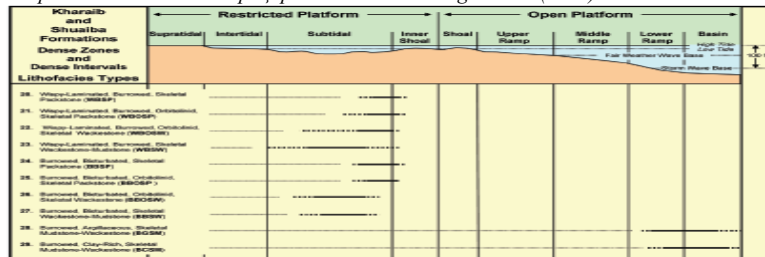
Kharaib and Shuaiba Formations
Dense Zones and Dense Intervals
Lithofacies Types

Restricted Platform
Open Platform

Supratidal
Intertidal
Subtidal
Inner Shoal
Shoal
Upper Ramp
Middle Ramp
Lower Ramp
Basin

High Tide
Low Tide
Fair Weather Wave Base
Storm Wave Base

20. Wispy-Laminated, Burrowed, Skeletal Packstone (WBSP)
21. Wispy-Laminated, Burrowed, Orbitolinid, Skeletal Packstone (WBOSP)
22. Wispy-Laminated, Burrowed, Orbitolinid, Skeletal Wackestone (WBOSW)
23. Wispy-Laminated, Burrowed, Skeletal Wackestone-Mudstone (WBSW)
24. Burrowed, Bioturbated, Skeletal Packstone (BBSP)
25. Burrowed, Bioturbated, Orbitolinid, Skeletal Packstone (BBOSP)
26. Burrowed, Bioturbated, Orbitolinid, Skeletal Wackestone (BBOSW)
27. Burrowed, Bioturbated, Skeletal Wackestone-Mudstone (BBSW)
28. Burrowed, Argillaceous, Skeletal Mudstone-Wackestone (BASM)
29. Burrowed, Clay-Rich, Skeletal Mudstone-Wackestone (BCSM)